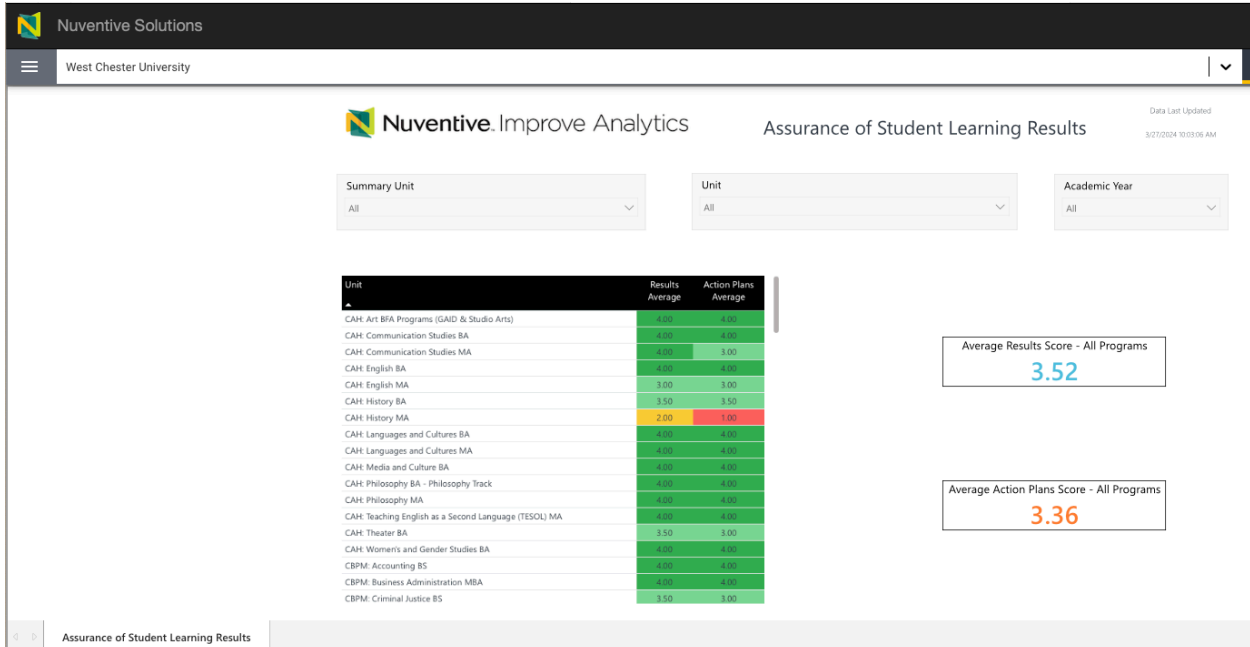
Nuventive Solutions

West Chester University

Nuventive. Improve Analytics

Assurance of Student Learning Results

Data Last Updated
3/27/2024 10:03:06 AM

Summary Unit
All

Unit
All

Academic Year
All

| Unit | Results Average | Action Plans Average |
|---|---|---|
| CAH: Art BFA Programs (GAID & Studio Arts) | 4.00 | 4.00 |
| CAH: Communication Studies BA | 4.00 | 4.00 |
| CAH: Communication Studies MA | 4.00 | 3.00 |
| CAH: English BA | 4.00 | 4.00 |
| CAH: English MA | 3.00 | 3.00 |
| CAH: History BA | 3.50 | 3.50 |
| CAH: History MA | 2.00 | 1.00 |
| CAH: Languages and Cultures BA | 4.00 | 4.00 |
| CAH: Languages and Cultures MA | 4.00 | 4.00 |
| CAH: Media and Culture BA | 4.00 | 4.00 |
| CAH: Philosophy BA - Philosophy Track | 4.00 | 4.00 |
| CAH: Philosophy MA | 4.00 | 4.00 |
| CAH: Teaching English as a Second Language (TESOL) MA | 4.00 | 4.00 |
| CAH: Theater BA | 3.50 | 3.00 |
| CAH: Women's and Gender Studies BA | 4.00 | 4.00 |
| CBPM: Accounting BS | 4.00 | 4.00 |
| CBPM: Business Administration MBA | 4.00 | 4.00 |
| CBPM: Criminal Justice BS | 3.50 | 3.00 |

Average Results Score - All Programs
3.52

Average Action Plans Score - All Programs
3.36

Assurance of Student Learning Results